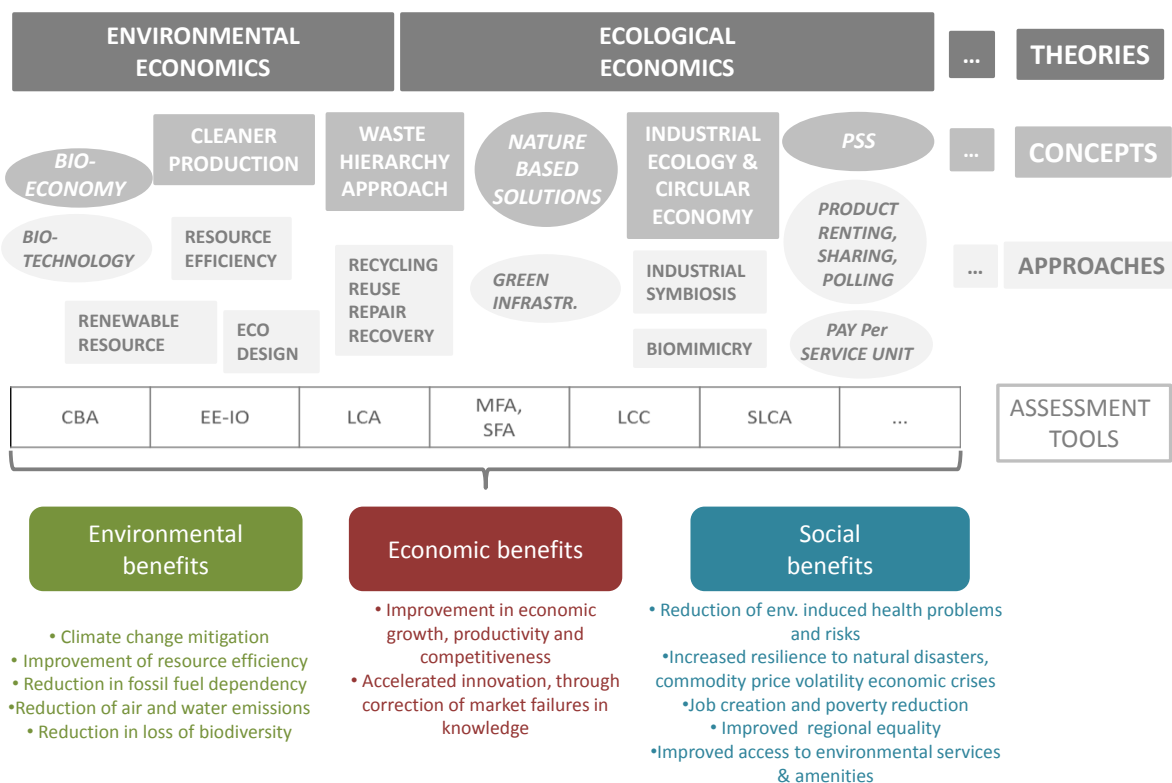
ENVIRONMENTAL ECONOMICS

ECOLOGICAL ECONOMICS

...

THEORIES

BIO-ECONOMY

CLEANER PRODUCTION

WASTE HIERARCHY APPROACH

NATURE BASED SOLUTIONS

INDUSTRIAL ECOLOGY & CIRCULAR ECONOMY

PSS

...

CONCEPTS

BIO-TECHNOLOGY

RESOURCE EFFICIENCY

RECYCLING REUSE REPAIR RECOVERY

GREEN INFRASTR.

INDUSTRIAL SYMBIOSIS

PRODUCT RENTING, SHARING, POLLING

...

APPROACHES

RENEWABLE RESOURCE

ECO DESIGN

BIOMIMICRY

PAY Per SERVICE UNIT

| CBA | EE-IO | LCA | MFA, SFA | LCC | SLCA | ... |
|---|---|---|---|---|---|---|

ASSESSMENT TOOLS

Environmental benefits

Economic benefits

Social benefits

• Climate change mitigation
• Improvement of resource efficiency
• Reduction in fossil fuel dependency
•Reduction of air and water emissions
• Reduction in loss of biodiversity

• Improvement in economic growth, productivity and competitiveness
• Accelerated innovation, through correction of market failures in knowledge

• Reduction of env. induced health problems and risks
•Increased resilience to natural disasters, commodity price volatility economic crises
•Job creation and poverty reduction
• Improved regional equality
•Improved access to environmental services & amenities